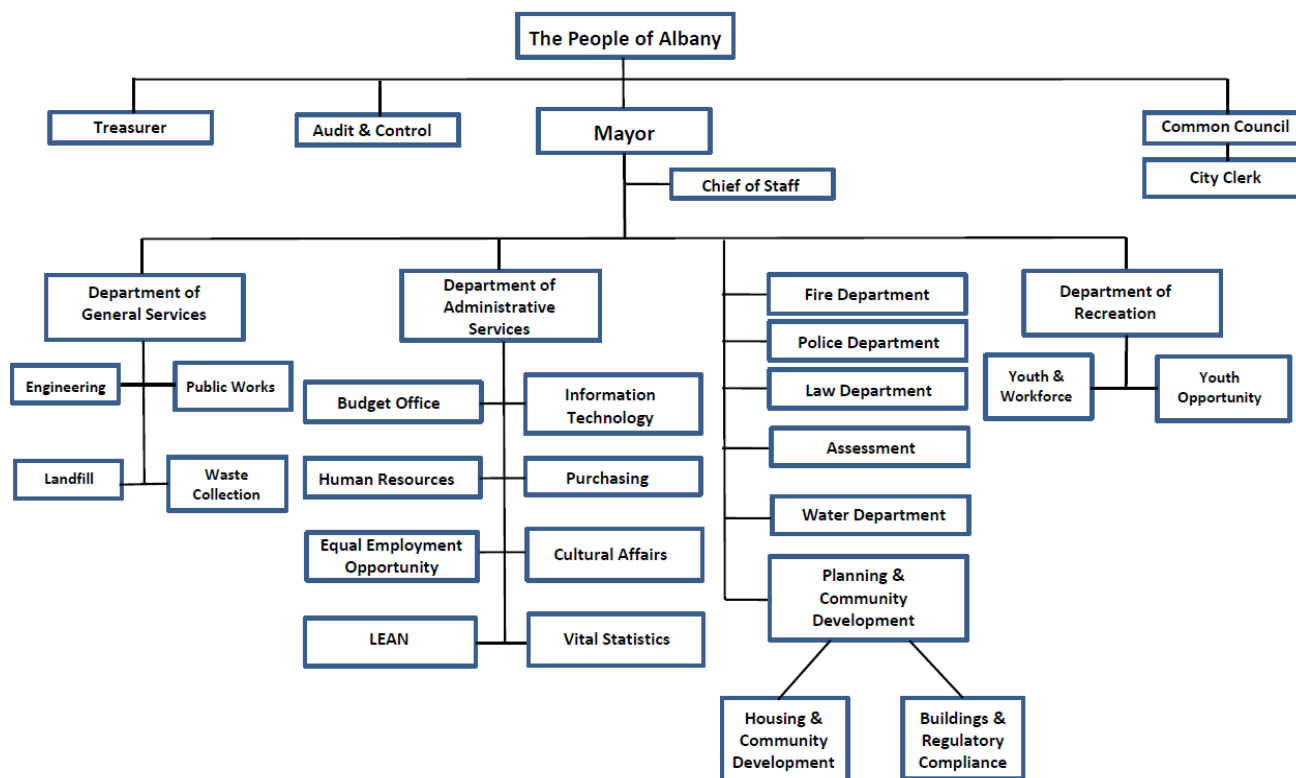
The People of Albany

Treasurer

Audit & Control

Mayor

Common Council

City Clerk

Chief of Staff

Department of General Services

Engineering

Public Works

Landfill

Waste Collection

Department of Administrative Services

Budget Office

Information Technology

Human Resources

Purchasing

Equal Employment Opportunity

Cultural Affairs

LEAN

Vital Statistics

Fire Department

Police Department

Law Department

Assessment

Water Department

Planning & Community Development

Housing & Community Development

Buildings & Regulatory Compliance

Department of Recreation

Youth & Workforce

Youth Opportunity